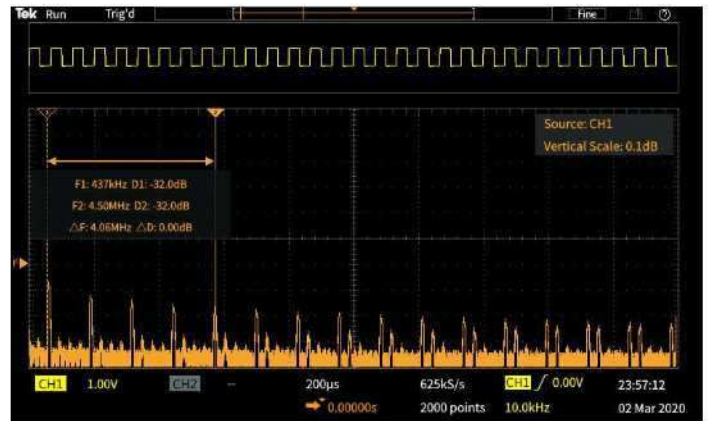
Tek Run Trig'd Fine

Source: CH1
Vertical Scale: 0.1dB

F1: 437kHz D1: -32.0dB
F2: 4.50MHz D2: -32.0dB
△F: 4.06MHz △D: 0.00dB

CH1 1.00V CH2 -- 200μs 625kS/s CH1 / 0.00V 23:57:12
0.00000s 2000 points 10.0kHz 02 Mar 2020